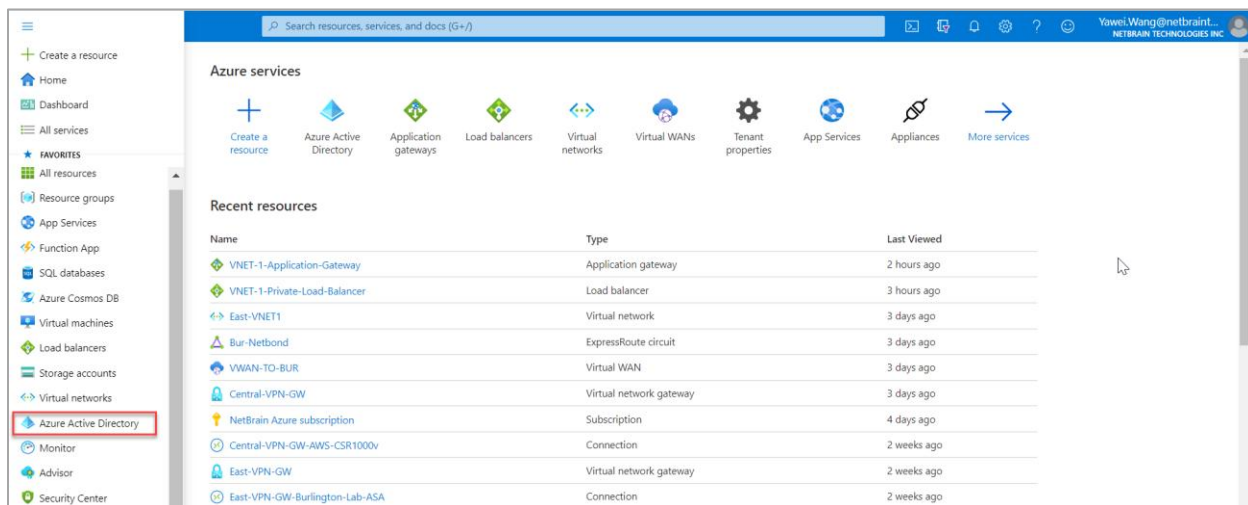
Search resources, services, and docs (G+/)

Yawei.Wang@netbraint...
NETBRAIN TECHNOLOGIES INC

Create a resource
Home
Dashboard
All services
FAVORITES
All resources
Resource groups
App Services
Function App
SQL databases
Azure Cosmos DB
Virtual machines
Load balancers
Storage accounts
Virtual networks
Azure Active Directory
Monitor
Advisor
Security Center

Azure services

Create a resource
Azure Active Directory
Application gateways
Load balancers
Virtual networks
Virtual WANs
Tenant properties
App Services
Appliances
More services

Recent resources

| Name | Type | Last Viewed |
|---|---|---|
| VNET-1-Application-Gateway | Application gateway | 2 hours ago |
| VNET-1-Private-Load-Balancer | Load balancer | 3 hours ago |
| East-VNET1 | Virtual network | 3 days ago |
| Bur-Netbond | ExpressRoute circuit | 3 days ago |
| VWAN-TO-BUR | Virtual WAN | 3 days ago |
| Central-VPN-GW | Virtual network gateway | 3 days ago |
| NetBrain Azure subscription | Subscription | 4 days ago |
| Central-VPN-GW-AWS-CSR1000v | Connection | 2 weeks ago |
| East-VPN-GW | Virtual network gateway | 2 weeks ago |
| East-VPN-GW-Burlington-Lab-ASA | Connection | 2 weeks ago |